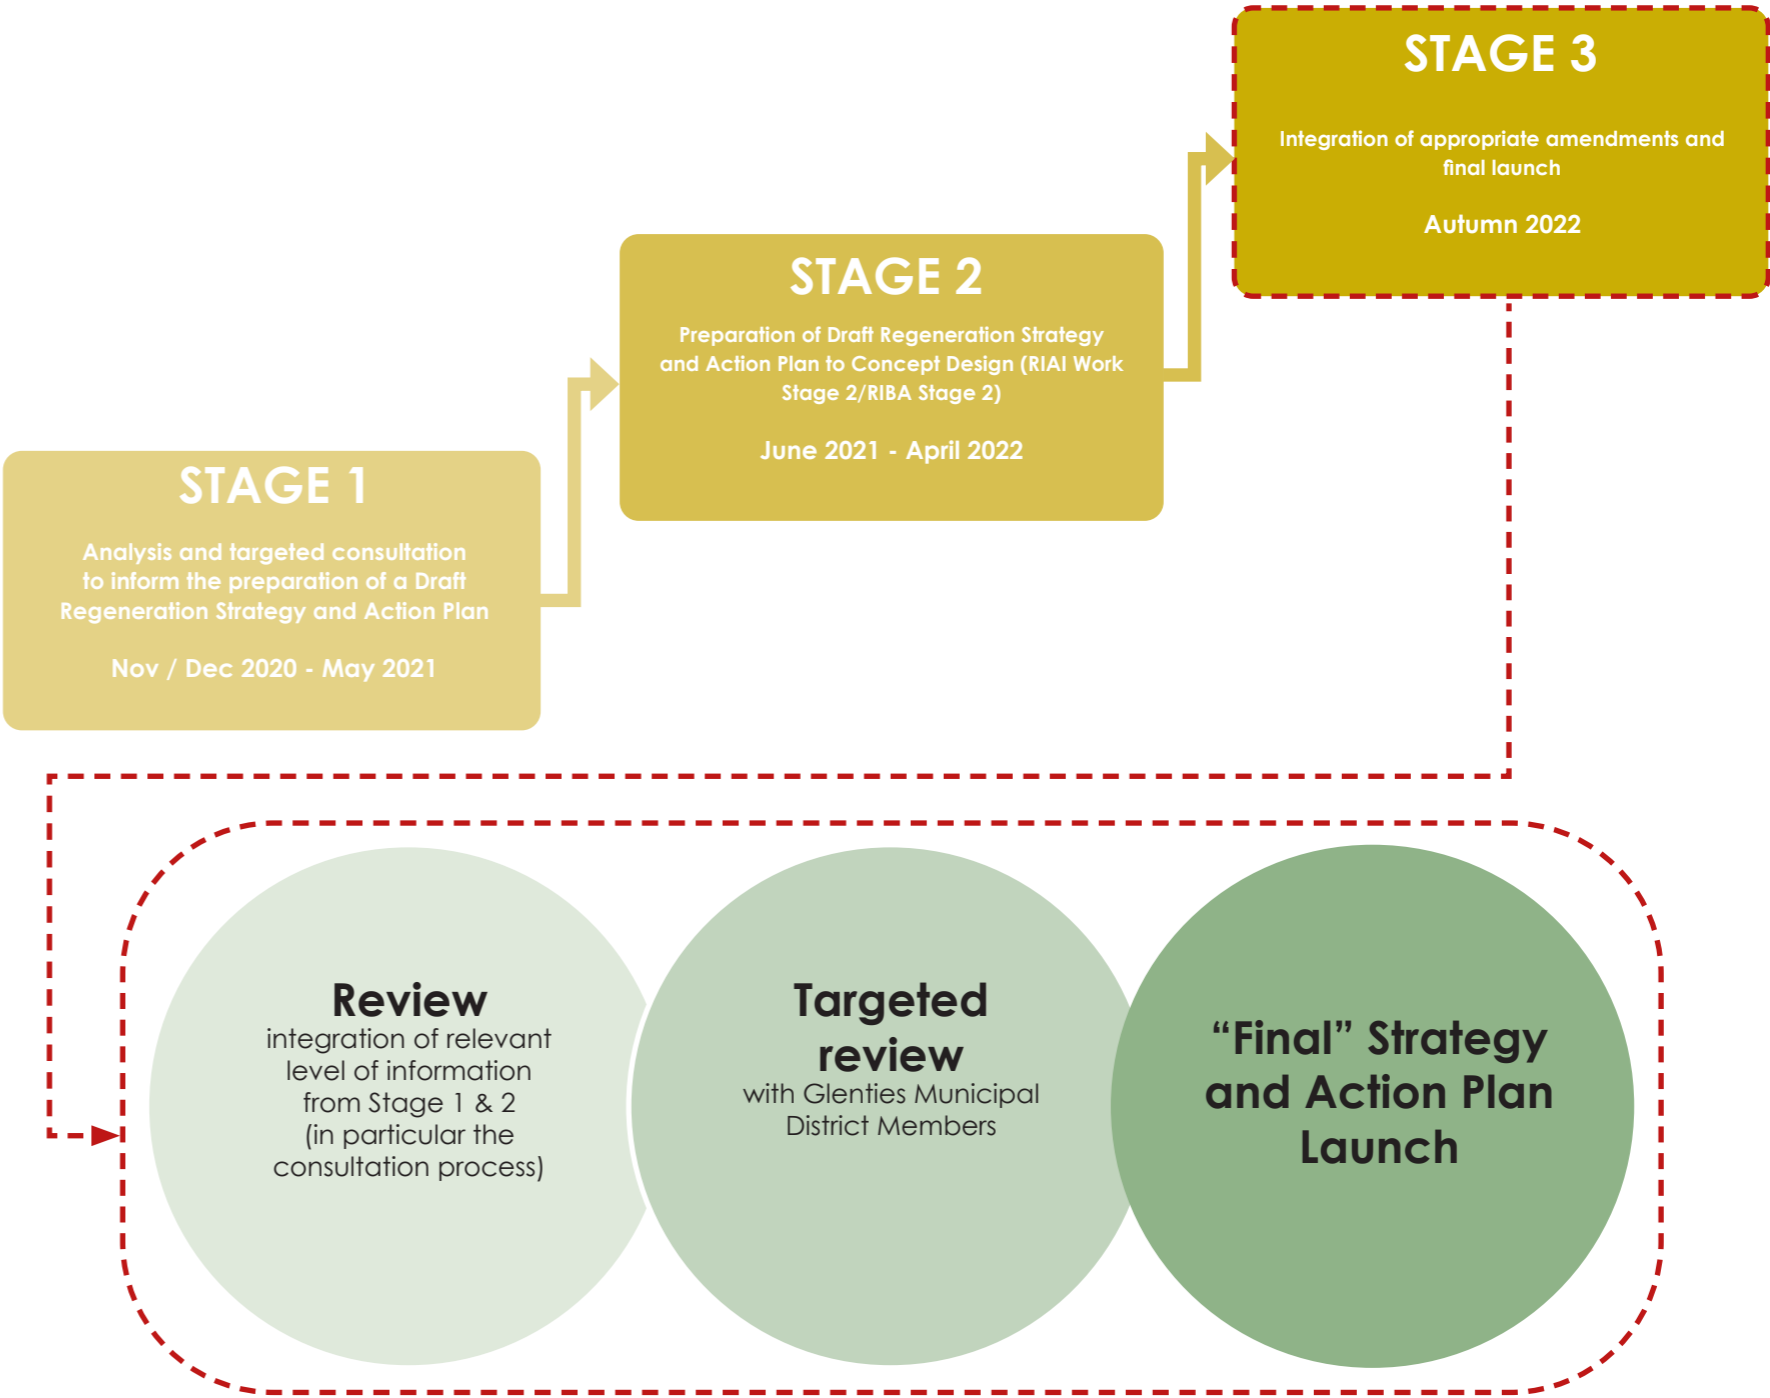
STAGE 3

Integration of appropriate amendments and final launch

Autumn 2022

STAGE 2

Preparation of Draft Regeneration Strategy and Action Plan to Concept Design (RIAI Work Stage 2/RIBA Stage 2)

June 2021 - April 2022

STAGE 1

Analysis and targeted consultation to inform the preparation of a Draft Regeneration Strategy and Action Plan

Nov / Dec 2020 - May 2021

Review
integration of relevant level of information from Stage 1 & 2 (in particular the consultation process)

Targeted review
with Glenties Municipal District Members

“Final” Strategy and Action Plan Launch